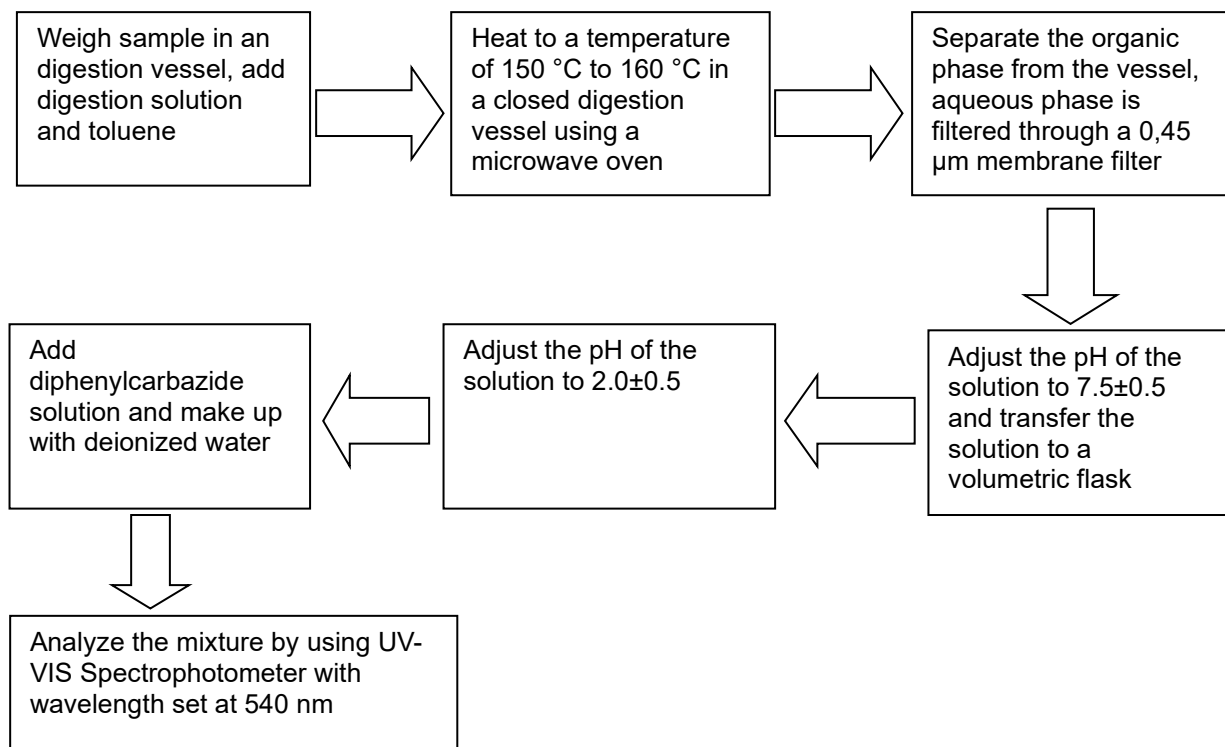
Weigh sample in an digestion vessel, add digestion solution and toluene

Heat to a temperature of 150 °C to 160 °C in a closed digestion vessel using a microwave oven

Separate the organic phase from the vessel, aqueous phase is filtered through a 0,45 μm membrane filter

Adjust the pH of the solution to 7.5±0.5 and transfer the solution to a volumetric flask

Adjust the pH of the solution to 2.0±0.5

Add diphenylcarbazide solution and make up with deionized water

Analyze the mixture by using UV-VIS Spectrophotometer with wavelength set at 540 nm